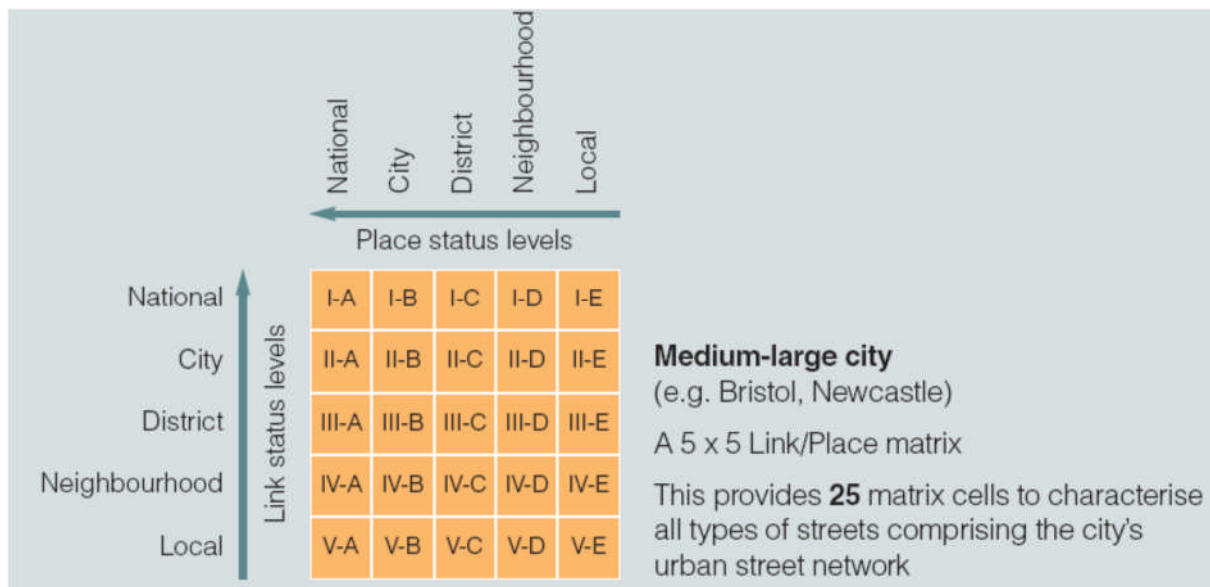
National City District Neighbourhood Local

Place status levels

National
City
District
Neighbourhood
Local

Link status levels

| I-A | I-B | I-C | I-D | I-E |
|---|---|---|---|---|
| II-A | II-B | II-C | II-D | II-E |
| III-A | III-B | III-C | III-D | III-E |
| IV-A | IV-B | IV-C | IV-D | IV-E |
| V-A | V-B | V-C | V-D | V-E |

**Medium-large city**
(e.g. Bristol, Newcastle)

A 5 x 5 Link/Place matrix

This provides **25** matrix cells to characterise all types of streets comprising the city's urban street network